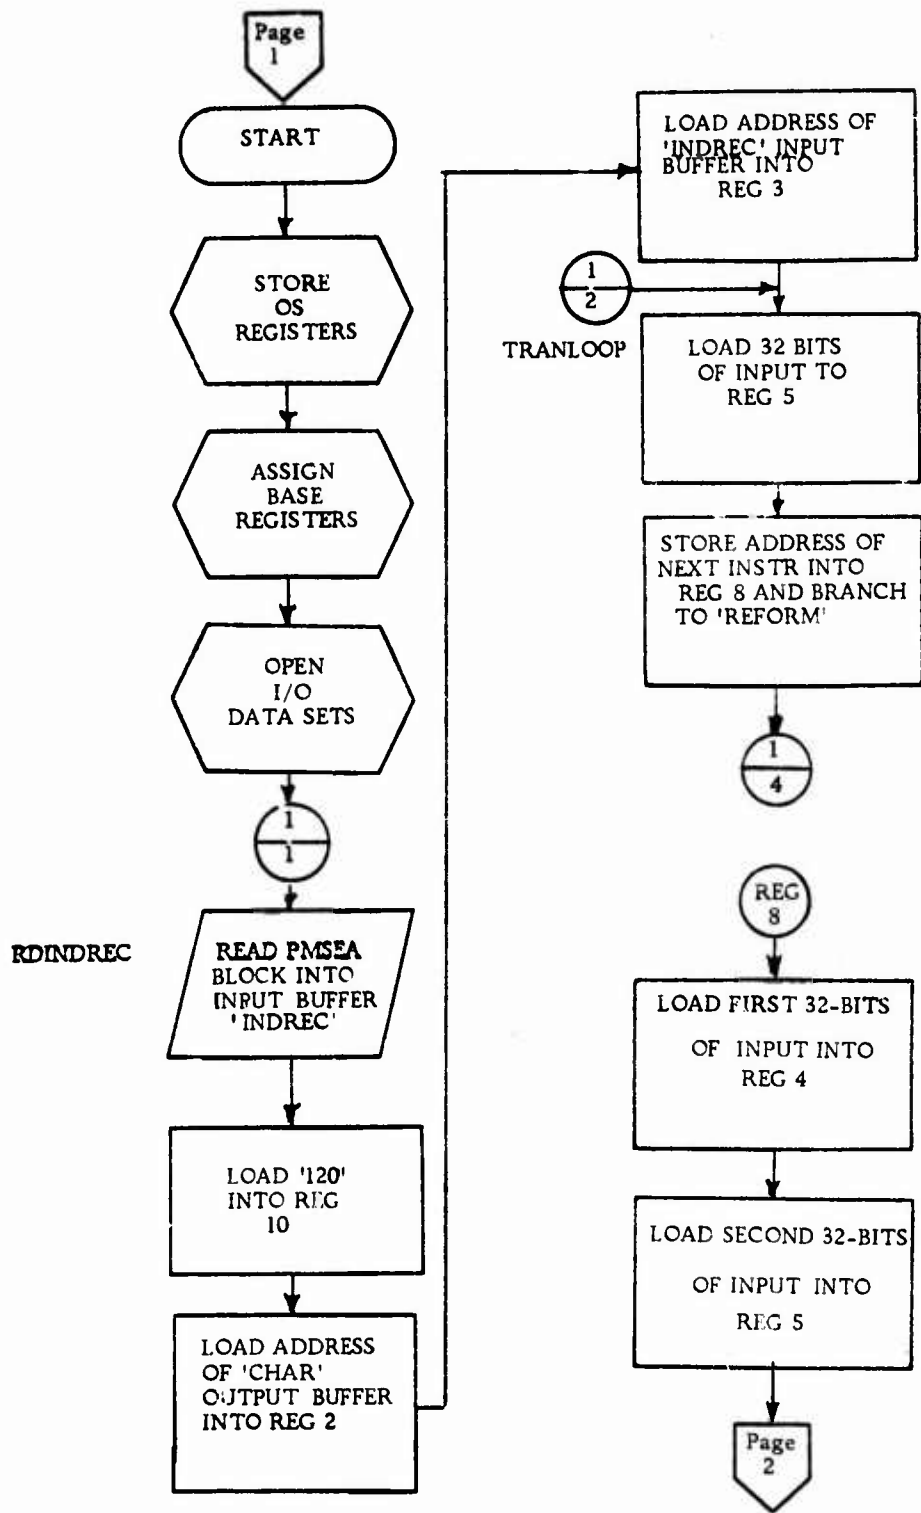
Page 1

START

STORE OS REGISTERS

ASSIGN BASE REGISTERS

OPEN I/O DATA SETS

1
1

RDINDREC

READ PMSEA BLOCK INTO INPUT BUFFER 'INDREC'

LOAD '120' INTO REG 10

LOAD ADDRESS OF 'CHAR' OUTPUT BUFFER INTO REG 2

LOAD ADDRESS OF 'INDREC' INPUT BUFFER INTO REG 3

1
2

TRANLOOP

LOAD 32 BITS OF INPUT TO REG 5

STORE ADDRESS OF NEXT INSTR INTO REG 8 AND BRANCH TO 'REFORM'

1
4

REG 8

LOAD FIRST 32-BITS OF INPUT INTO REG 4

LOAD SECOND 32-BITS OF INPUT INTO REG 5

Page 2